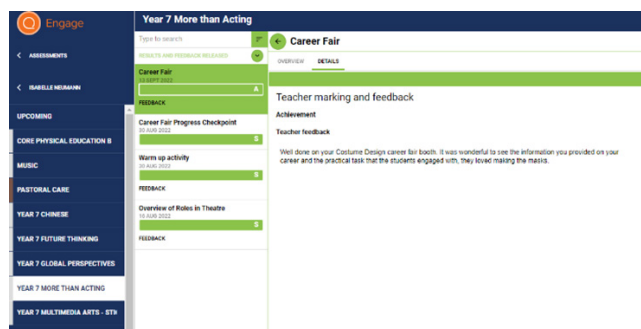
Engage

Year 7 More than Acting

< ASSESSMENTS

< ISABELLE NEUMANN

UPCOMING

CORE PHYSICAL EDUCATION B

MUSIC

PASTORAL CARE

YEAR 7 CHINESE

YEAR 7 FUTURE THINKING

YEAR 7 GLOBAL PERSPECTIVES

YEAR 7 MORE THAN ACTING

YEAR 7 MULTIMEDIA ARTS - STI

Type to search

RESULTS AND FEEDBACK RELEASED

Career Fair
13 SEPT 2022
A
FEEDBACK

Career Fair Progress Checkpoint
30 AUG 2022
S

Warm up activity
30 AUG 2022
S
FEEDBACK

Overview of Roles in Theatre
16 AUG 2022
S
FEEDBACK

Career Fair

OVERVIEW DETAILS

Teacher marking and feedback

Achievement

Teacher feedback

Well done on your Costume Design career fair booth. It was wonderful to see the information you provided on your career and the practical task that the students engaged with, they loved making the masks.